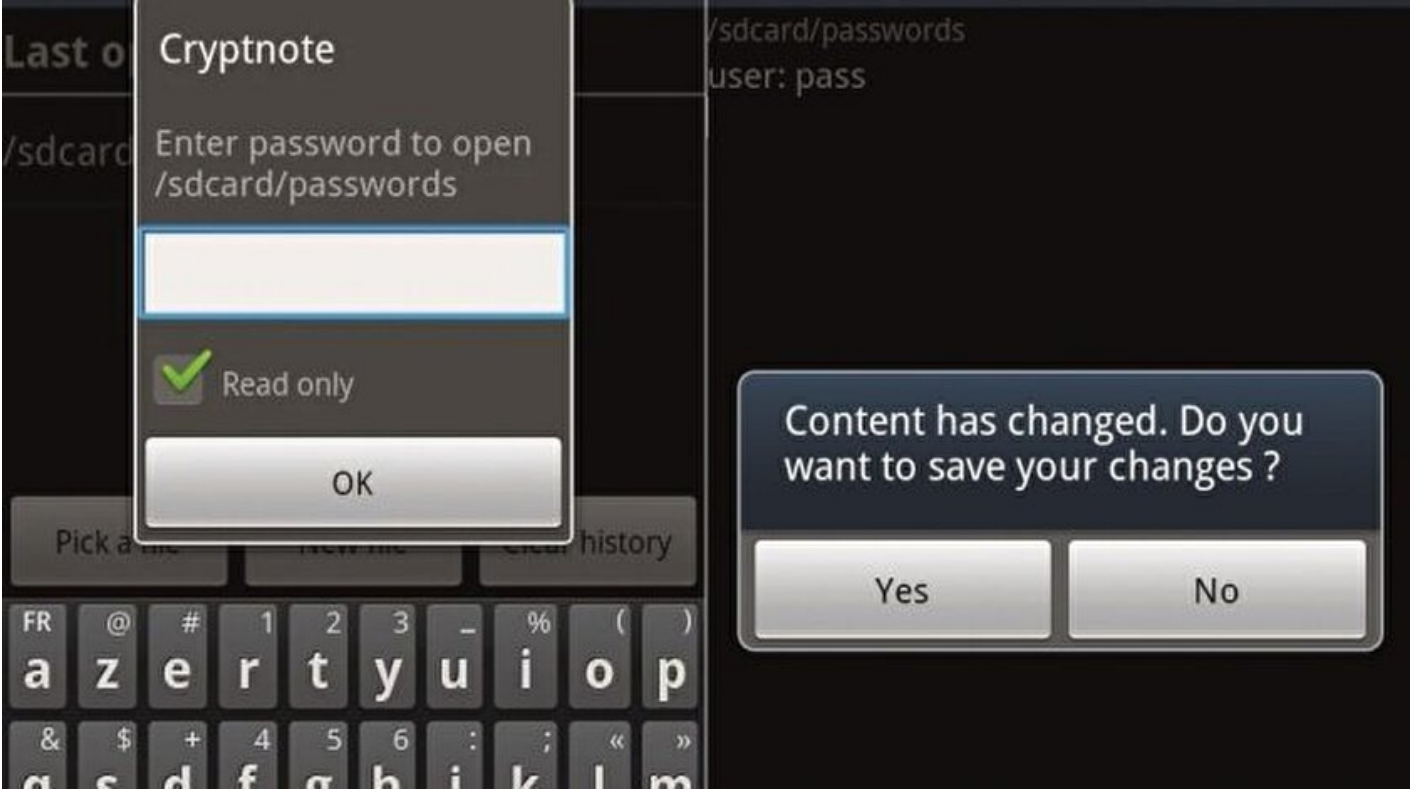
Last o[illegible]

/sdcard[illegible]

Cryptnote

Enter password to open /sdcard/passwords

Read only

OK

Pick a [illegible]

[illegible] history

FR a
@ z
# e
1 r
2 t
3 y
_ u
% i
( o
) p

& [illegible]
$ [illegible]
+ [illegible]
4 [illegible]
5 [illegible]
6 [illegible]
: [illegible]
; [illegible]
« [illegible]
» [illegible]

/sdcard/passwords
user: pass

Content has changed. Do you want to save your changes ?

Yes

No